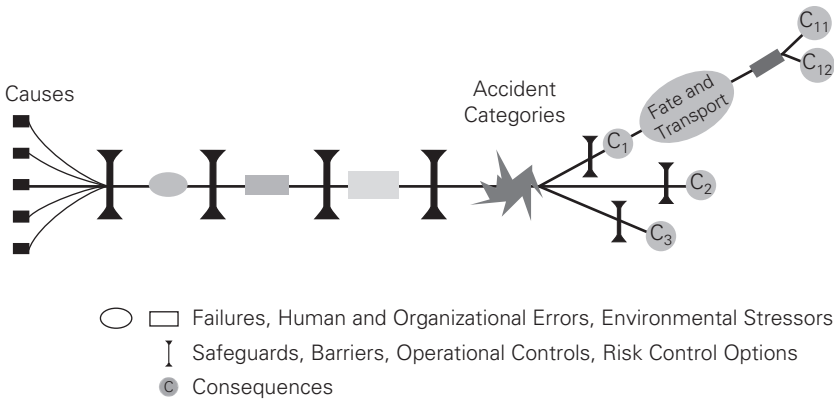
Causes

Accident Categories

Fate and Transport

$C_{11}$

$C_{12}$

$C_1$

$C_2$

$C_3$

Failures, Human and Organizational Errors, Environmental Stressors

Safeguards, Barriers, Operational Controls, Risk Control Options

C Consequences